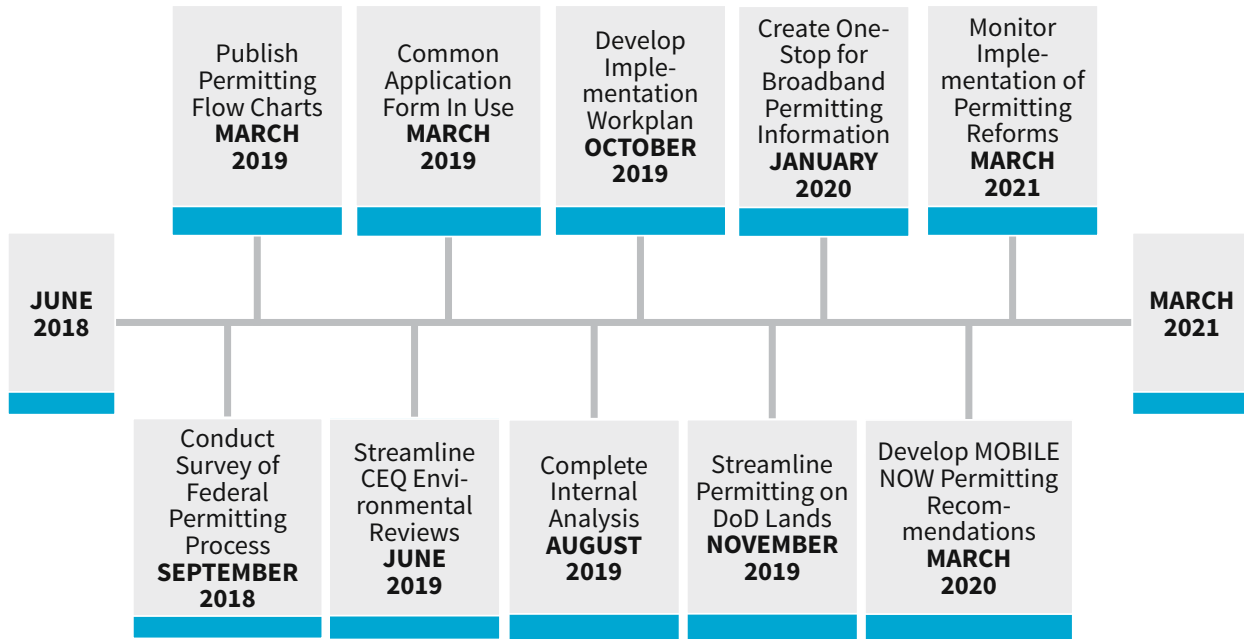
JUNE 2018

Publish Permitting Flow Charts
MARCH 2019

Common Application Form In Use
MARCH 2019

Develop Implementation Workplan
OCTOBER 2019

Create One-Stop for Broadband Permitting Information
JANUARY 2020

Monitor Implementation of Permitting Reforms
MARCH 2021

MARCH 2021

Conduct Survey of Federal Permitting Process
SEPTEMBER 2018

Streamline CEQ Environmental Reviews
JUNE 2019

Complete Internal Analysis
AUGUST 2019

Streamline Permitting on DoD Lands
NOVEMBER 2019

Develop MOBILE NOW Permitting Recommendations
MARCH 2020